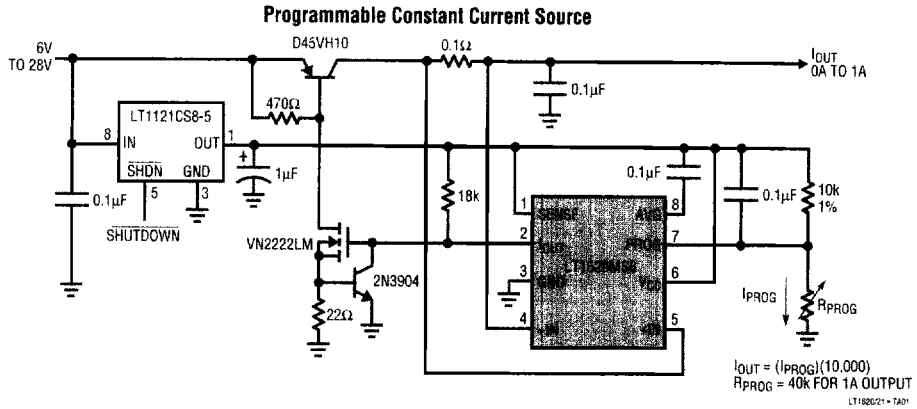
Programmable Constant Current Source

6V TO 28V

D45VH10

0.1Ω

$I_{OUT}$ 0A TO 1A

0.1μF

LT1121CS8-5

8 IN

OUT 1

$\overline{SHDN}$ 5

GND 3

470Ω

1μF

0.1μF

$\overline{SHUTDOWN}$

18k

0.1μF

0.1μF

10k 1%

1 SENSE

AVG 8

2 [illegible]

PROG 7

3 GND

LT1620MS8

VCC 6

4 –IN

+IN 5

VN2222LM

2N3904

22Ω

$I_{PROG}$

$R_{PROG}$

$I_{OUT}$ = ($I_{PROG}$)(10,000)
$R_{PROG}$ = 40k FOR 1A OUTPUT

LT1620/21 • TA01